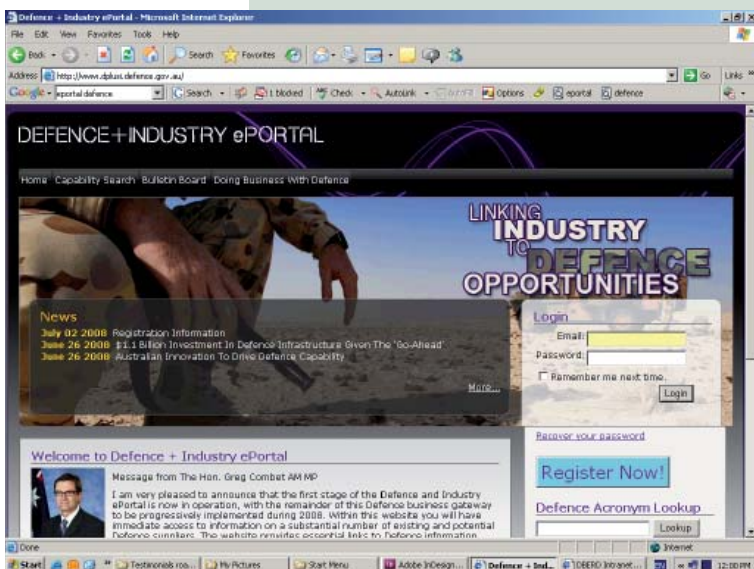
Defence + Industry ePortal - Microsoft Internet Explorer

File Edit View Favorites Tools Help

Back Search Favorites

Address http://www.dpluss.defence.gov.au/ Go Links

Google eportal defence Search 1 blocked Check AutoLink Options eportal defence

DEFENCE+INDUSTRY ePORTAL

Home Capability Search Bulletin Board Doing Business With Defence

LINKING INDUSTRY TO DEFENCE OPPORTUNITIES

News
July 02 2008 Registration Information
June 26 2008 $1.1 Billion Investment In Defence Infrastructure Given The 'Go-Ahead'
June 26 2008 Australian Innovation To Drive Defence Capability
More...

Login
Email:
Password:
Remember me next time.
Login

Recover your password

Register Now!

Defence Acronym Lookup
Lookup

Welcome to Defence + Industry ePortal

Message from The Hon. Greg Combet AM MP

I am very pleased to announce that the first stage of the Defence and Industry ePortal is now in operation, with the remainder of this Defence business gateway to be progressively implemented during 2008. Within this website you will have immediate access to information on a substantial number of existing and potential Defence suppliers. The website provides essential links to Defence information

Done Internet

Start Testimonials roa... My Pictures Start Menu Adobe InDesign... Defence + Ind... DBERD Intranet... 12:00 PM